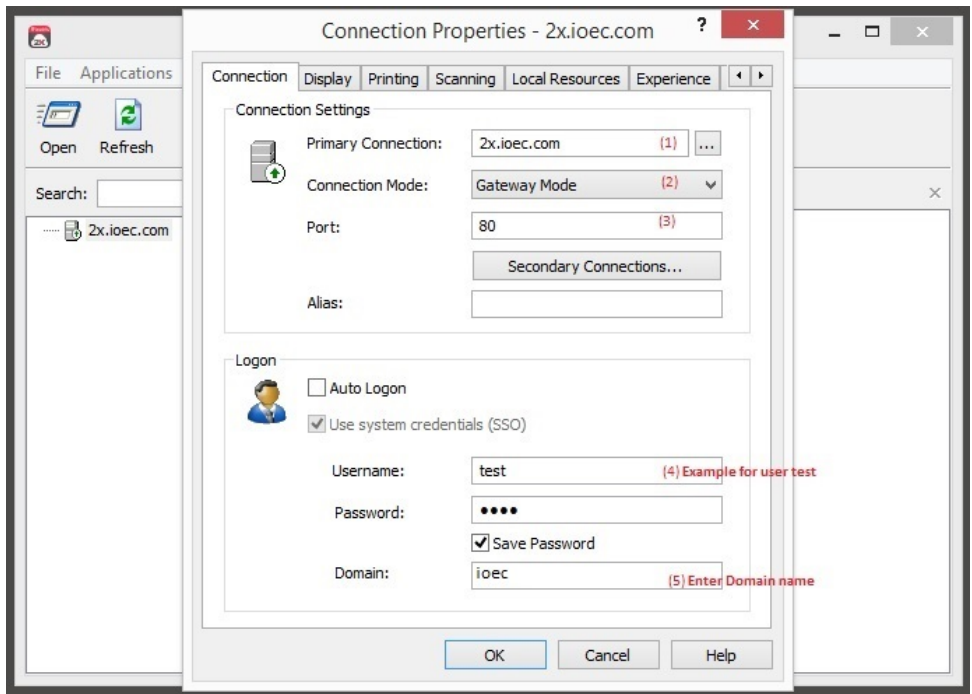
2X

File Applications

Open Refresh

Search:

2x.ioec.com

Connection Properties - 2x.ioec.com

?

Connection Display Printing Scanning Local Resources Experience

Connection Settings

Primary Connection: 2x.ioec.com (1) ...

Connection Mode: Gateway Mode (2)

Port: 80 (3)

Secondary Connections...

Alias:

Logon

Auto Logon

Use system credentials (SSO)

Username: test (4) Example for user test

Password: ••••

Save Password

Domain: ioec (5) Enter Domain name

OK Cancel Help